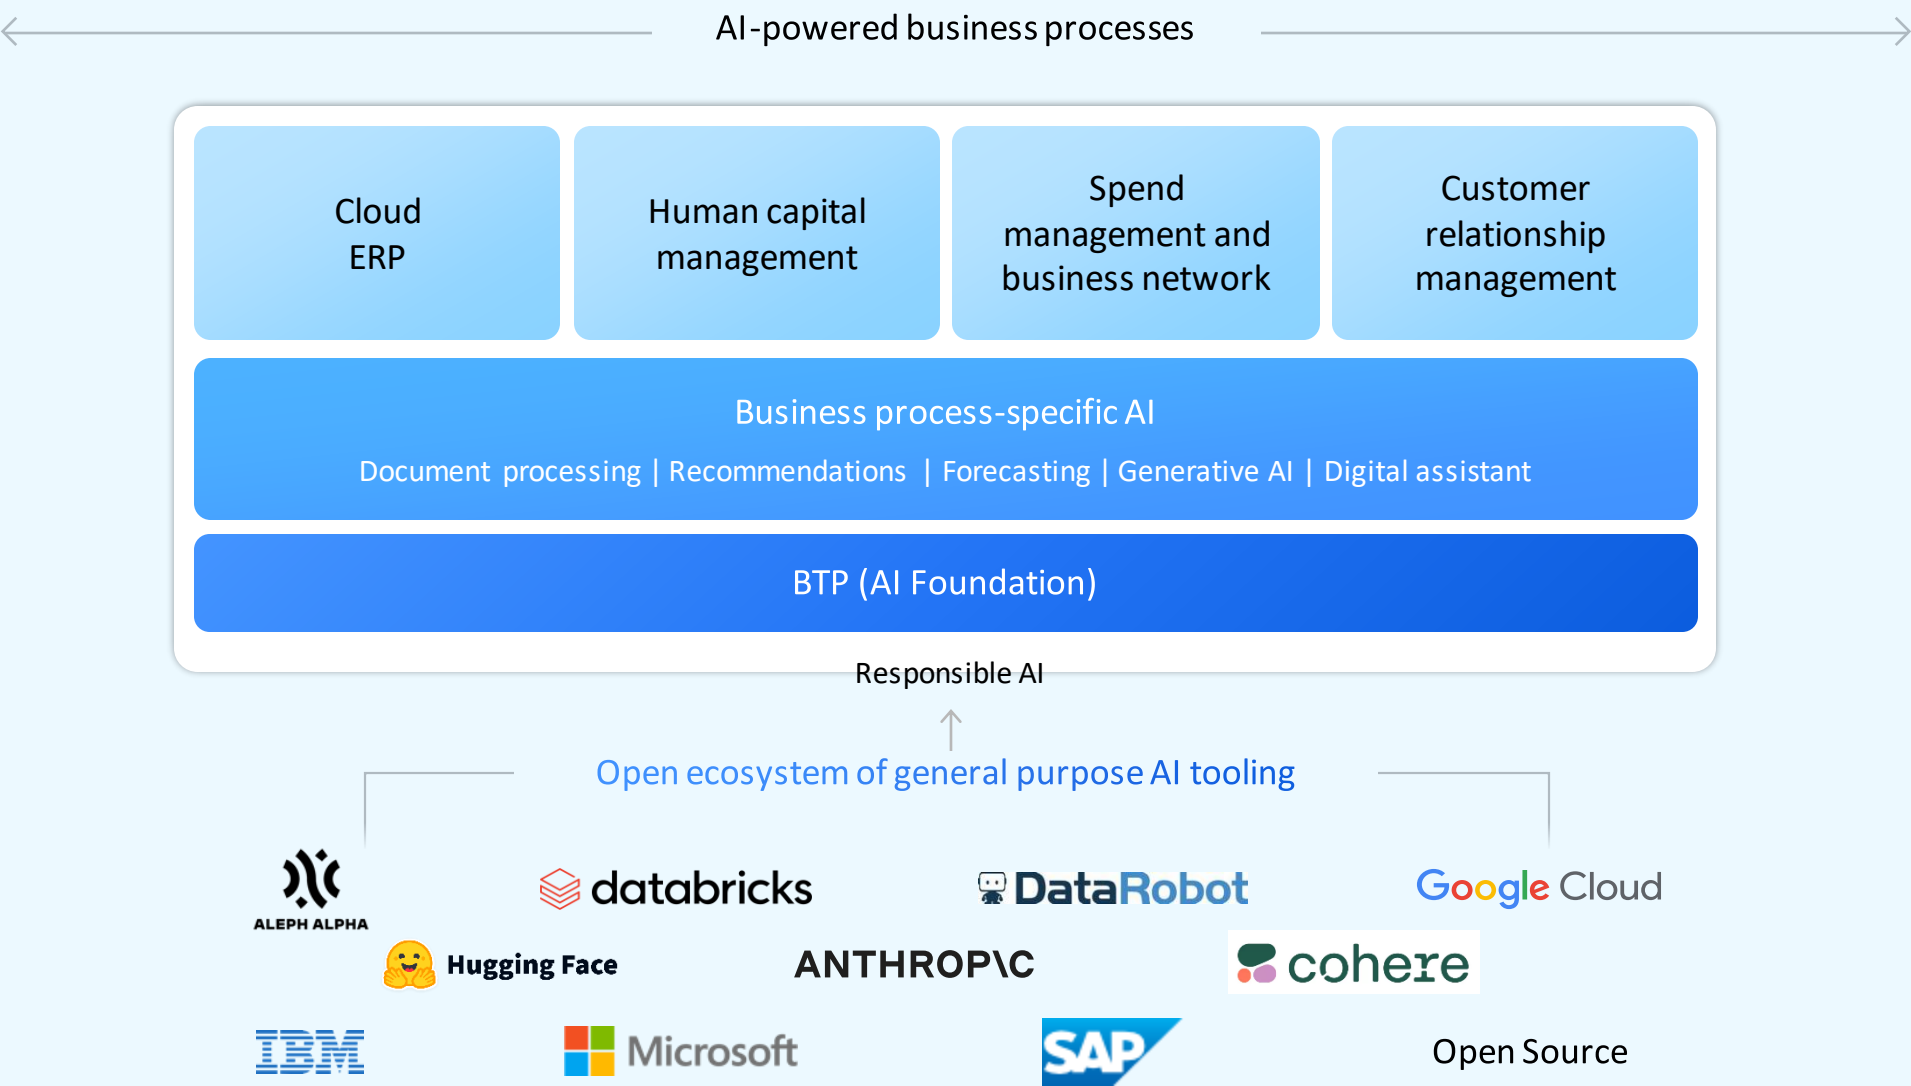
AI-powered business processes

Cloud ERP

Human capital management

Spend management and business network

Customer relationship management

Business process-specific AI

Document processing | Recommendations | Forecasting | Generative AI | Digital assistant

BTP (AI Foundation)

Responsible AI

Open ecosystem of general purpose AI tooling

ALEPH ALPHA

databricks

DataRobot

Google Cloud

Hugging Face

ANTHROP\C

cohere

IBM

Microsoft

SAP

Open Source